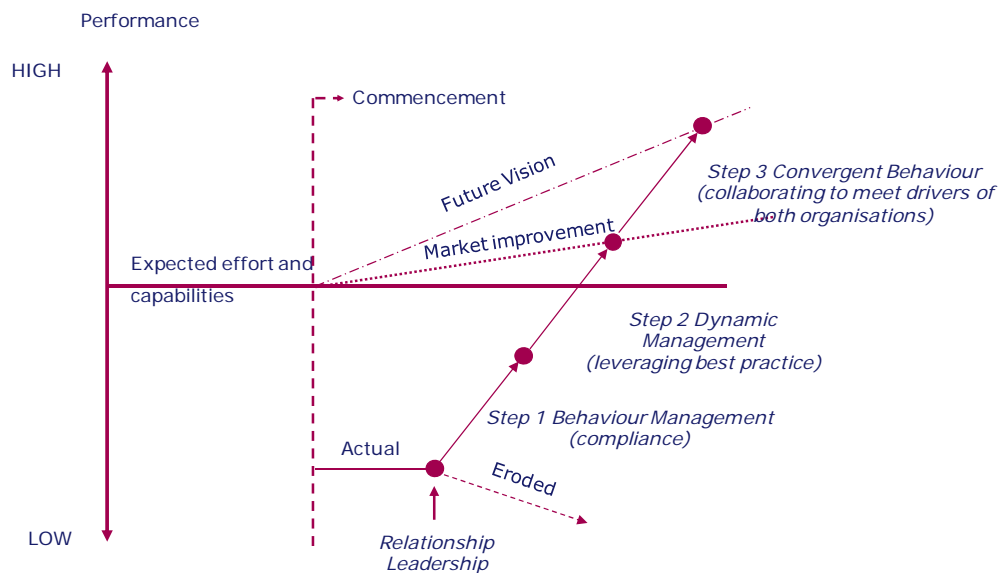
Performance

HIGH

Commencement

Future Vision

Step 3 Convergent Behaviour (collaborating to meet drivers of both organisations)

Market improvement

Expected effort and capabilities

Step 2 Dynamic Management (leveraging best practice)

Step 1 Behaviour Management (compliance)

Actual

Eroded

LOW

Relationship Leadership